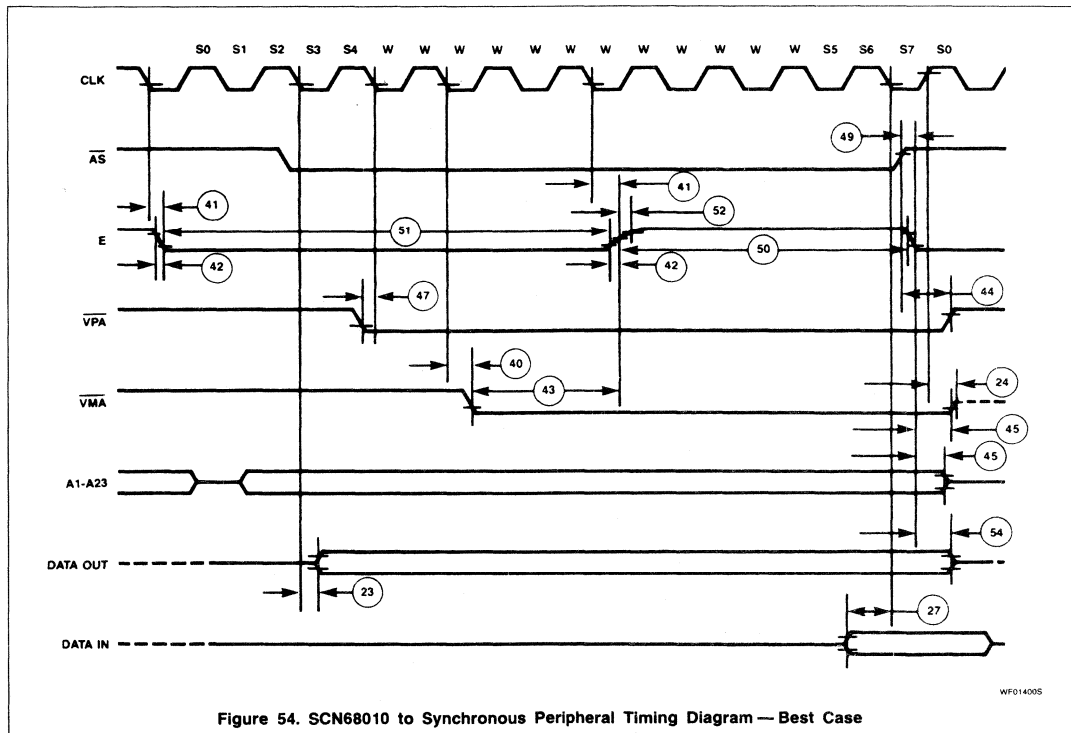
S0 S1 S2 S3 S4 W W W W W W W W W W W W S5 S6 S7 S0

CLK

$\overline{AS}$

E

$\overline{VPA}$

$\overline{VMA}$

A1-A23

DATA OUT

DATA IN

49

41

41

52

51

42

42

50

47

44

40

43

24

45

45

54

23

27

WF01400S

Figure 54. SCN68010 to Synchronous Peripheral Timing Diagram — Best Case